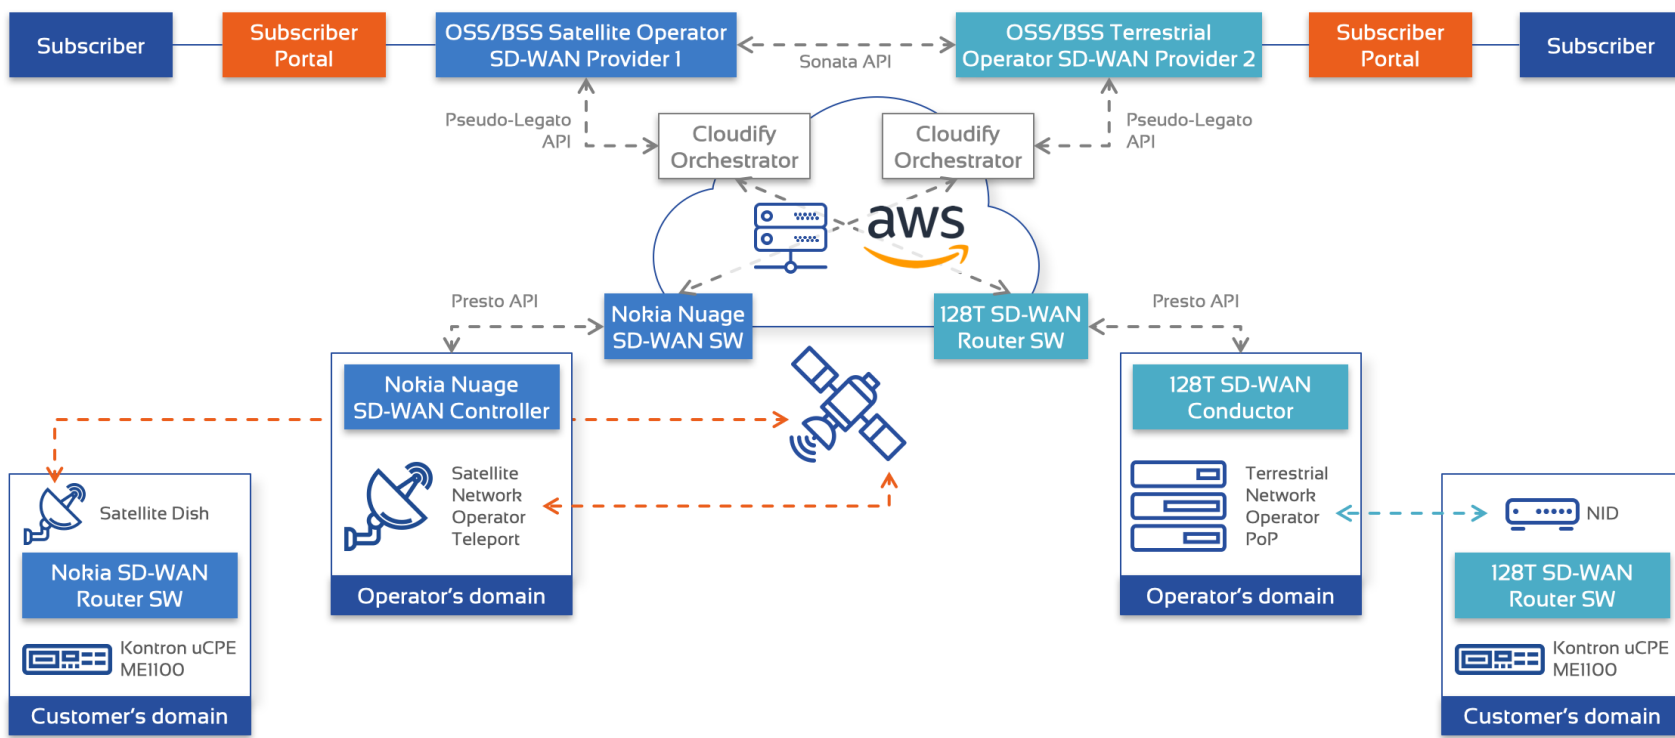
Subscriber

Subscriber Portal

OSS/BSS Satellite Operator SD-WAN Provider 1

Sonata API

OSS/BSS Terrestrial Operator SD-WAN Provider 2

Subscriber Portal

Subscriber

Pseudo-Legato API

Cloudify Orchestrator

Cloudify Orchestrator

Pseudo-Legato API

aws

Presto API

Nokia Nuage SD-WAN SW

128T SD-WAN Router SW

Presto API

Nokia Nuage SD-WAN Controller

Satellite Network Operator Teleport

Operator's domain

128T SD-WAN Conductor

Terrestrial Network Operator PoP

Operator's domain

Satellite Dish

Nokia SD-WAN Router SW

Kontron uCPE ME1100

Customer's domain

NID

128T SD-WAN Router SW

Kontron uCPE ME1100

Customer's domain